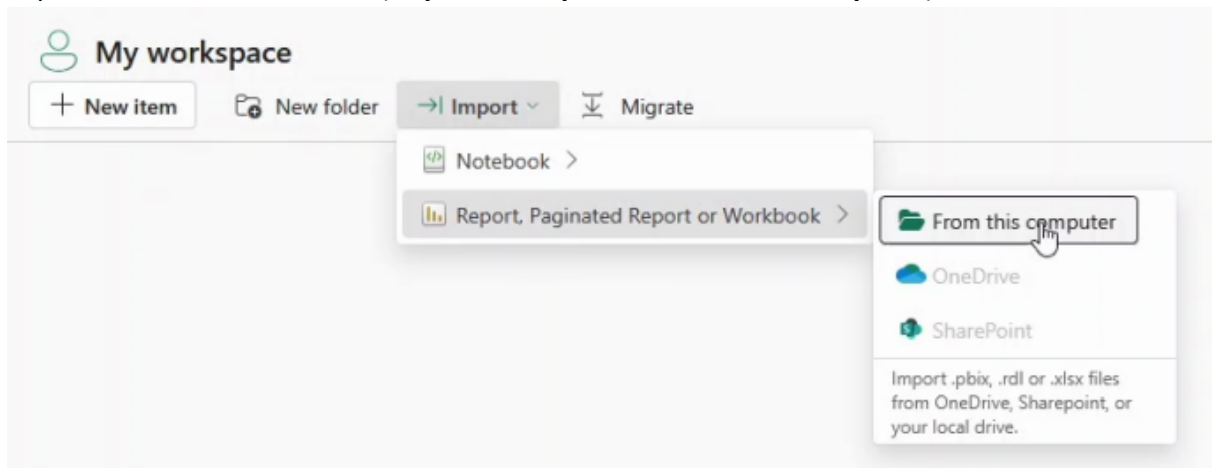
My workspace

+ New item

New folder

Import

Migrate

Notebook >

Report, Paginated Report or Workbook >

From this computer

OneDrive

SharePoint

Import .pbix, .rdl or .xlsx files from OneDrive, Sharepoint, or your local drive.